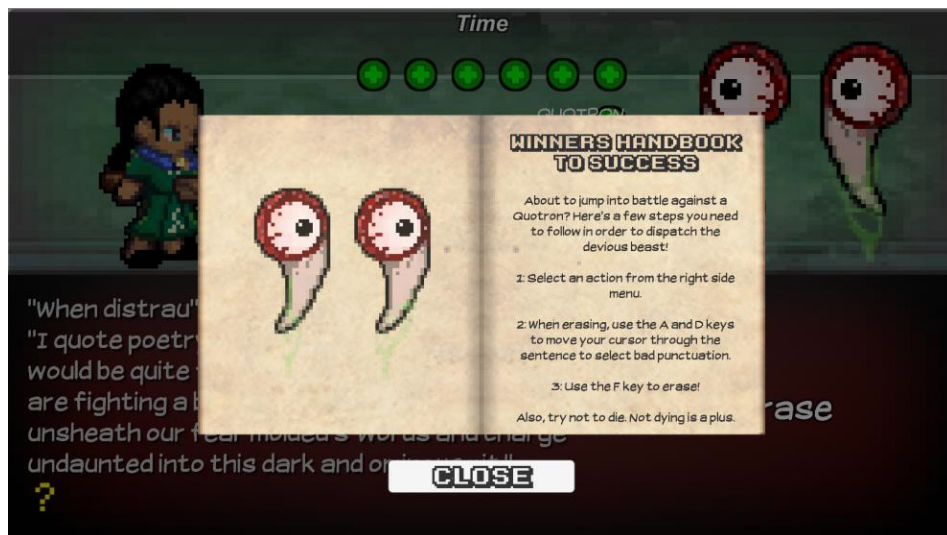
Time

QUOTRON

WINNERS HANDBOOK TO SUCCESS

About to jump into battle against a Quotron? Here's a few steps you need to follow in order to dispatch the devious beast!

1: Select an action from the right side menu.

2: When erasing, use the A and D keys to move your cursor through the sentence to select bad punctuation.

3: Use the F key to erase!

Also, try not to die. Not dying is a plus.

"When distrau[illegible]
"I quote poetr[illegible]
would be quite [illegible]
are fighting a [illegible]
unsheath our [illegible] words and charge
undaunted into this dark and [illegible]

?

rase

CLOSE